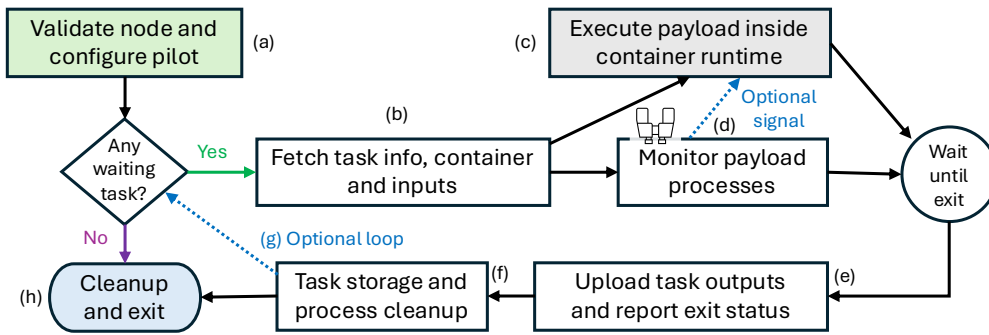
Validate node and configure pilot

(a)

Any waiting task?

Yes

No

(b)

Fetch task info, container and inputs

(c)

Execute payload inside container runtime

Optional signal

(d)

Monitor payload processes

Wait until exit

(e)

Upload task outputs and report exit status

(f)

Task storage and process cleanup

(g) Optional loop

(h)

Cleanup and exit